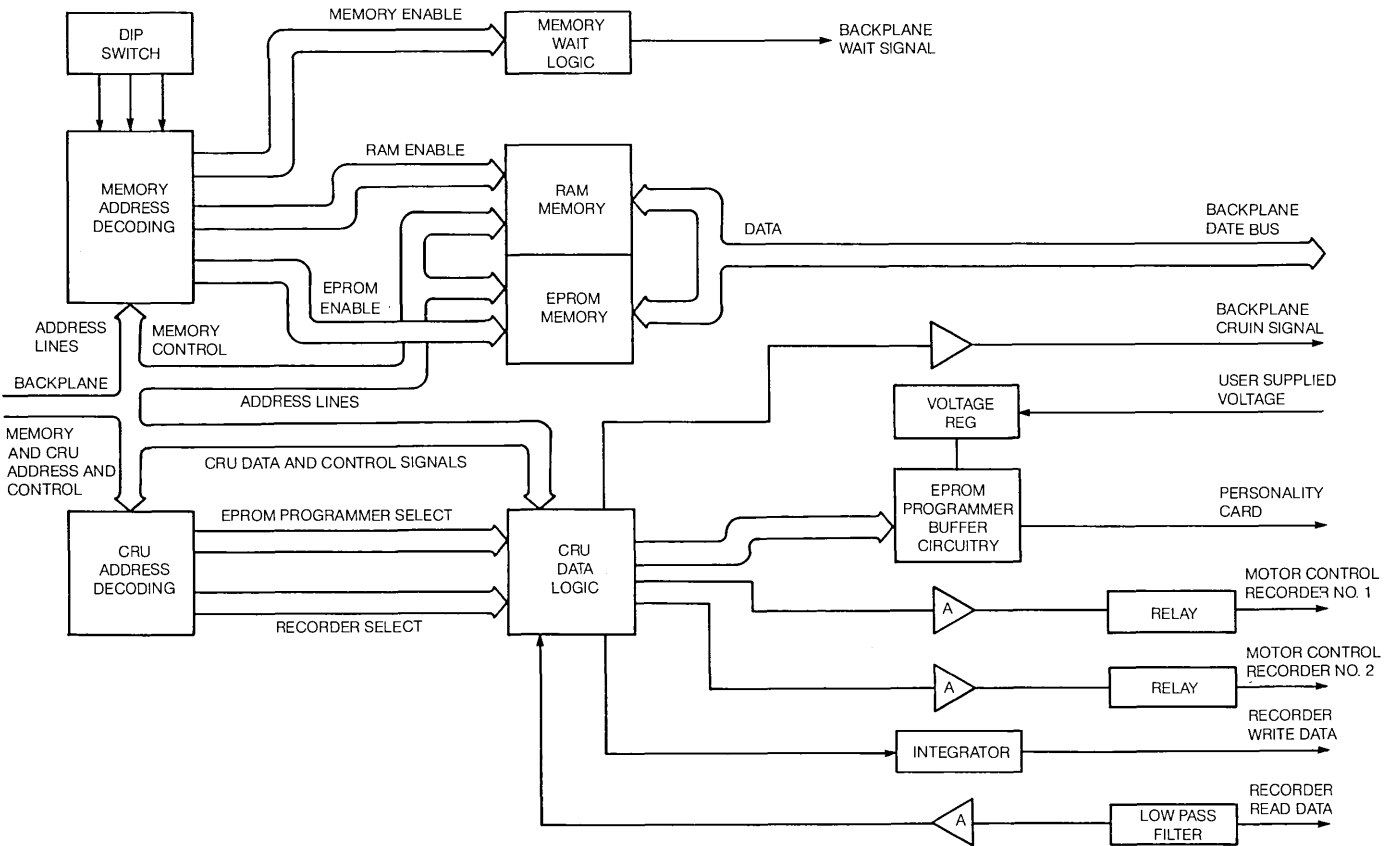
DIP SWITCH

MEMORY ENABLE

MEMORY WAIT LOGIC

BACKPLANE WAIT SIGNAL

MEMORY ADDRESS DECODING

RAM ENABLE

RAM MEMORY

DATA

BACKPLANE DATE BUS

EPROM ENABLE

EPROM MEMORY

ADDRESS LINES

MEMORY CONTROL

BACKPLANE

BACKPLANE CRUIN SIGNAL

ADDRESS LINES

USER SUPPLIED VOLTAGE

VOLTAGE REG

MEMORY AND CRU ADDRESS AND CONTROL

CRU DATA AND CONTROL SIGNALS

EPROM PROGRAMMER BUFFER CIRCUITRY

PERSONALITY CARD

EPROM PROGRAMMER SELECT

CRU ADDRESS DECODING

CRU DATA LOGIC

MOTOR CONTROL RECORDER NO. 1

A

RELAY

RECORDER SELECT

MOTOR CONTROL RECORDER NO. 2

A

RELAY

RECORDER WRITE DATA

INTEGRATOR

RECORDER READ DATA

A

LOW PASS FILTER